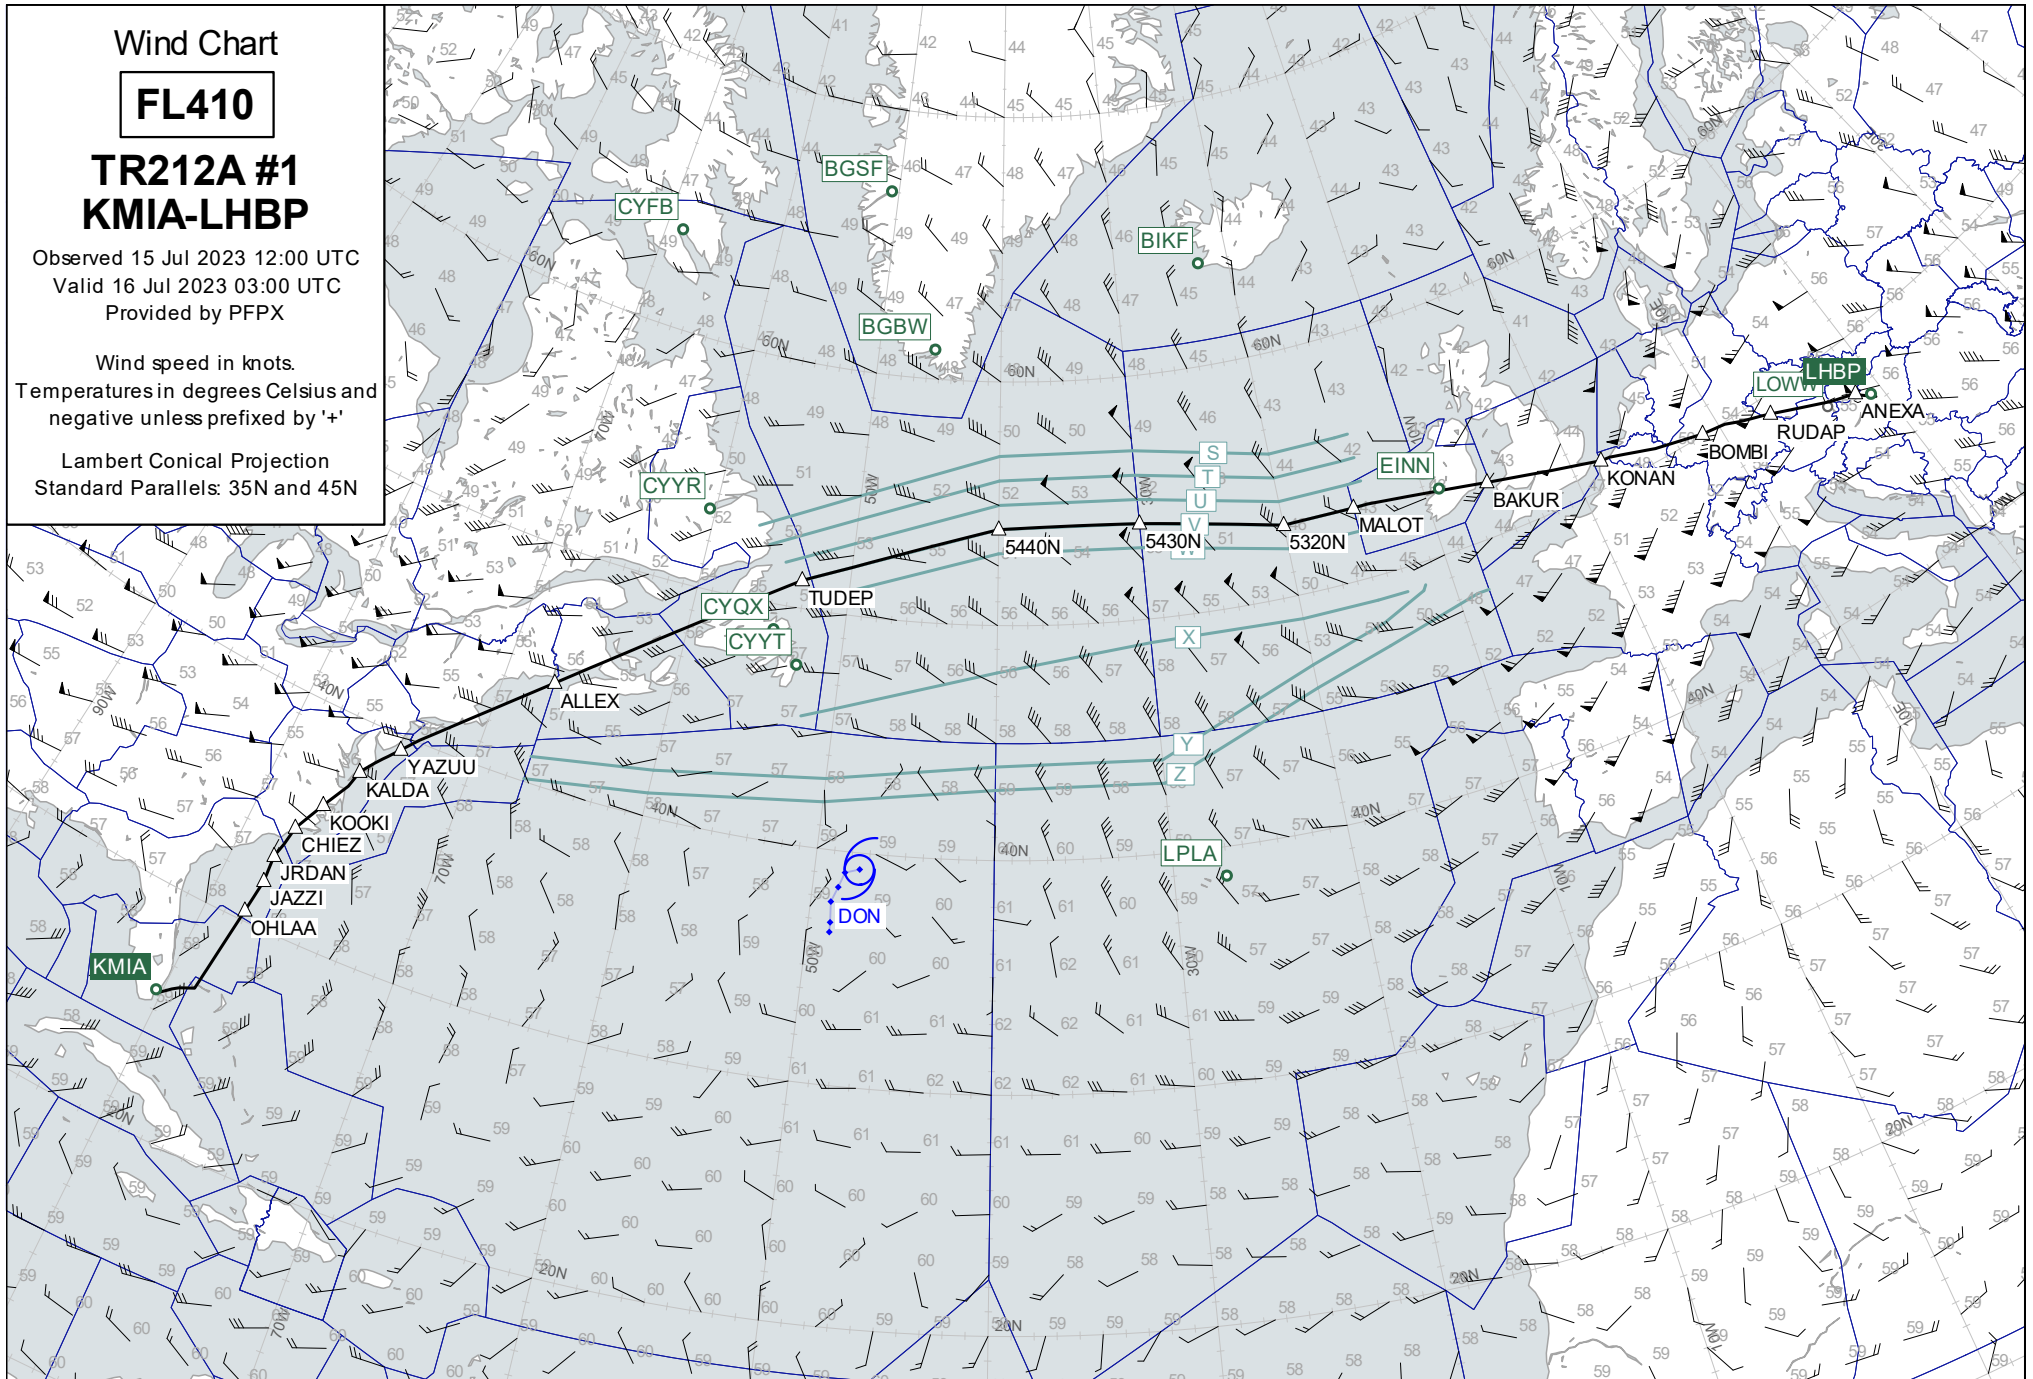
Wind Chart

FL410

TR212A #1
KMIA-LHBP

Observed 15 Jul 2023 12:00 UTC
Valid 16 Jul 2023 03:00 UTC
Provided by PFPX

Wind speed in knots.
Temperatures in degrees Celsius and negative unless prefixed by '+'

Lambert Conical Projection
Standard Parallels: 35N and 45N

CYFB
BGSF
BIKF
BGBW
CYYR
EINN
CYQX
CYYT
LPLA
KMIA
LOWW
LHBP
ANEXA
RUDAP
BOMBI
KONAN
BAKUR
MALOT
5320N
5430N
5440N
TUDEP
ALLEX
YAZUU
KALDA
KOOKI
CHIEZ
JRDAN
JAZZI
OHLAA
DON
S
T
U
V
W
X
Y
Z
60N
50N
40N
30N
20N
70W
60W
50W
40W
30W
10W
90W